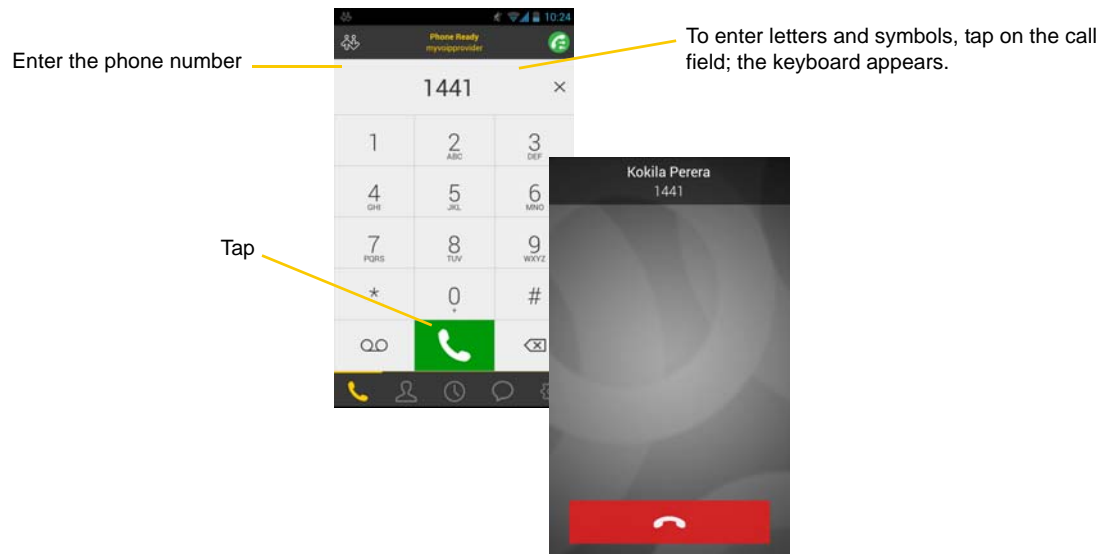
Enter the phone number

To enter letters and symbols, tap on the call field; the keyboard appears.

10:24

Phone Ready
myvoipprovider

1441

| 1 | 2 ABC | 3 DEF |
|---|---|---|
| 4 GHI | 5 JKL | 6 MNO |
| 7 PQRS | 8 TUV | 9 WXYZ |
| * | 0 + | # |

Tap

Kokila Perera
1441